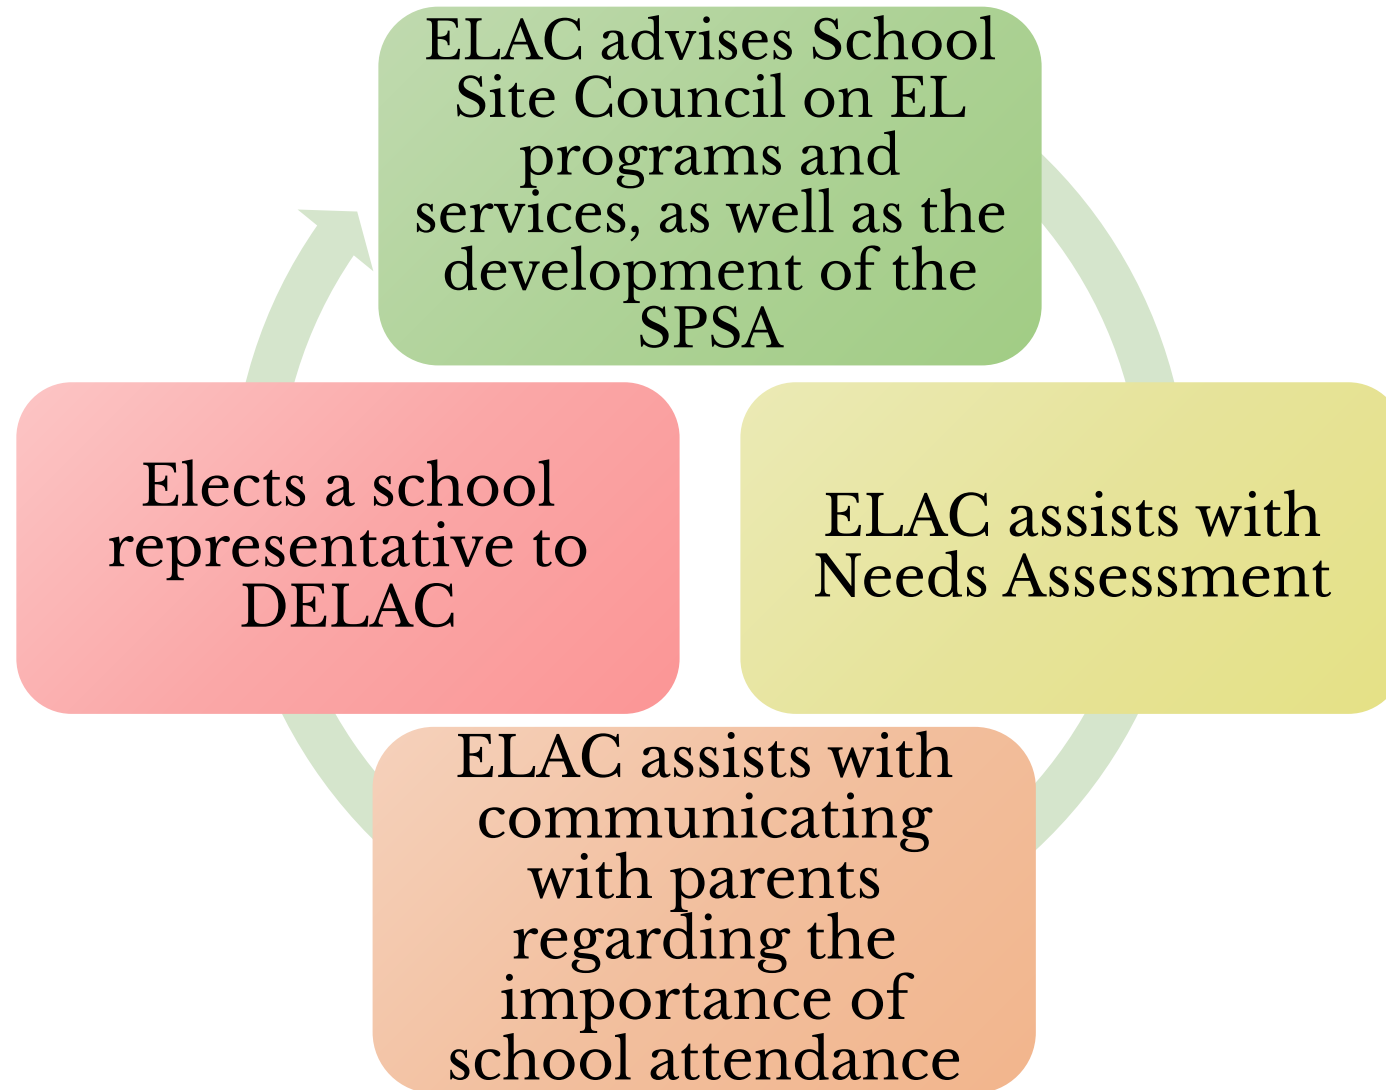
ELAC advises School Site Council on EL programs and services, as well as the development of the SPSA

ELAC assists with Needs Assessment

ELAC assists with communicating with parents regarding the importance of school attendance

Elects a school representative to DELAC